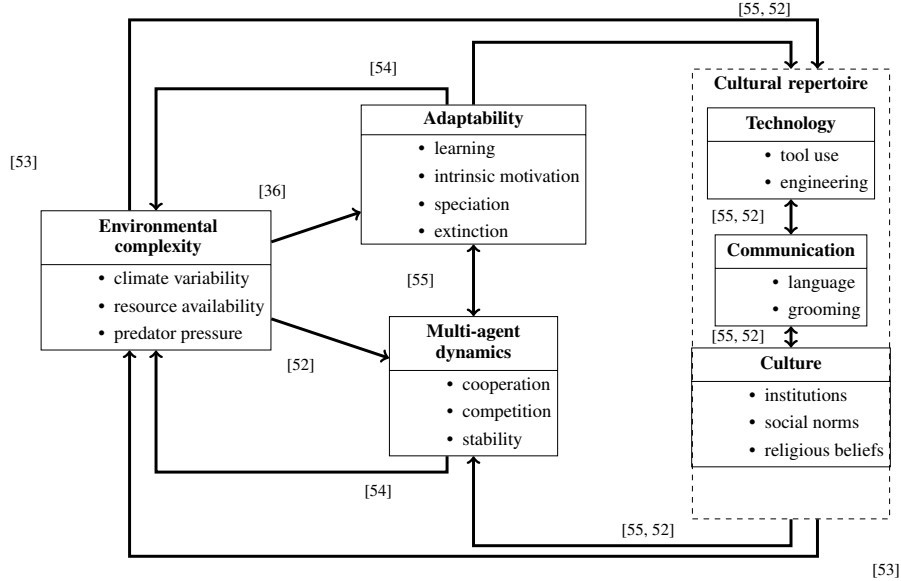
[55, 52]

[54]

Cultural repertoire

Adaptability
• learning
• intrinsic motivation
• speciation
• extinction

Technology
• tool use
• engineering

[53]

[36]

Environmental complexity
• climate variability
• resource availability
• predator pressure

[55, 52]

Communication
• language
• grooming

[55]

[55, 52]

Multi-agent dynamics
• cooperation
• competition
• stability

Culture
• institutions
• social norms
• religious beliefs

[52]

[54]

[55, 52]

[53]